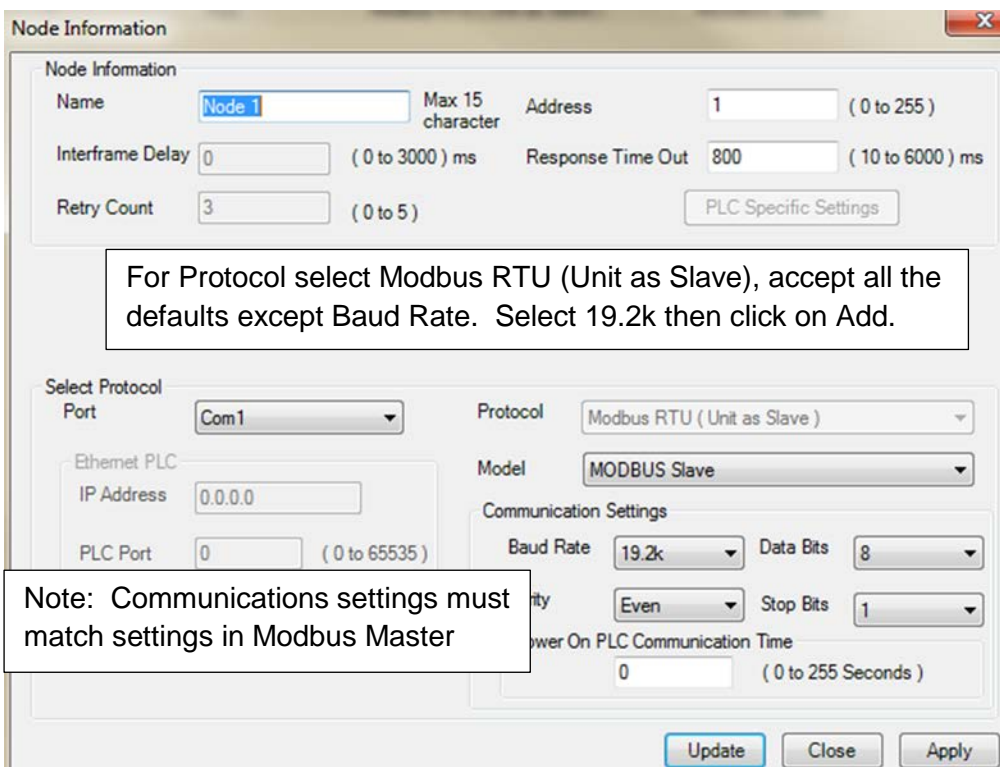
Node Information

Node Information

Name Node 1 Max 15 character

Address 1 ( 0 to 255 )

Interframe Delay 0 ( 0 to 3000 ) ms

Response Time Out 800 ( 10 to 6000 ) ms

Retry Count 3 ( 0 to 5 )

PLC Specific Settings

For Protocol select Modbus RTU (Unit as Slave), accept all the defaults except Baud Rate. Select 19.2k then click on Add.

Select Protocol

Port Com1

Protocol Modbus RTU ( Unit as Slave )

Ethernet PLC

Model MODBUS Slave

IP Address 0.0.0.0

Communication Settings

PLC Port 0 ( 0 to 65535 )

Baud Rate 19.2k

Data Bits 8

Note: Communications settings must match settings in Modbus Master

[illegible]ity Even

Stop Bits 1

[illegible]ower On PLC Communication Time

0 ( 0 to 255 Seconds )

Update Close Apply